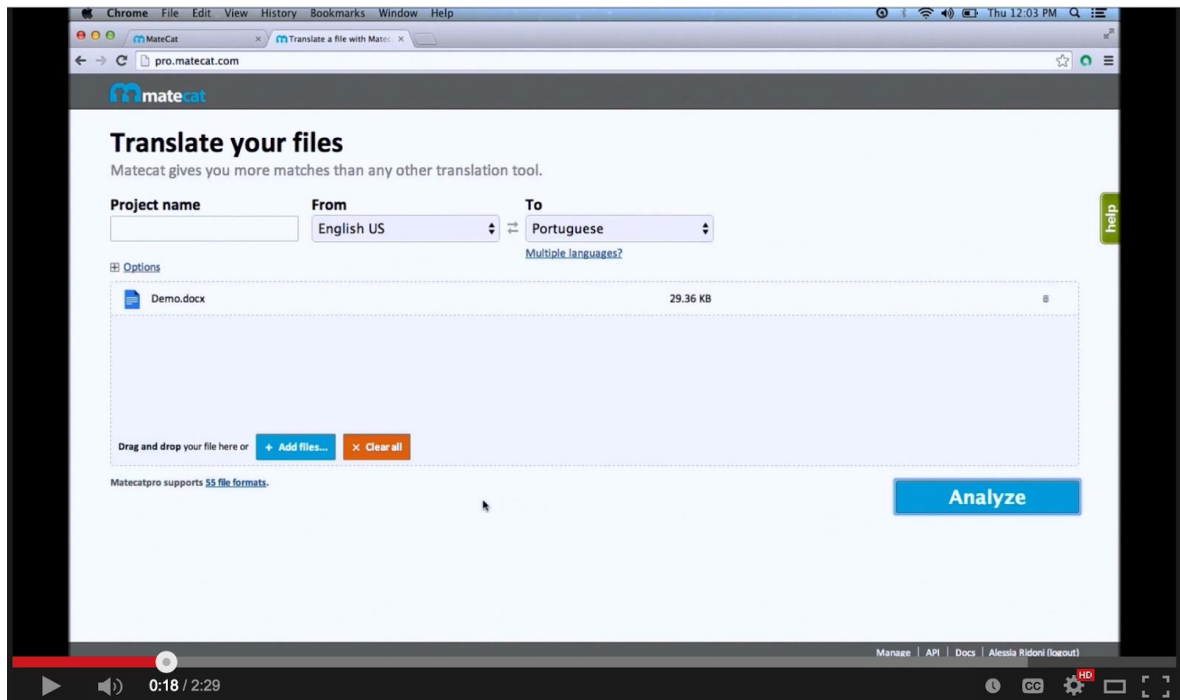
Chrome File Edit View History Bookmarks Window Help
Thu 12:03 PM
MateCat
Translate a file with Matec
pro.matecat.com
matecat

Translate your files
Matecat gives you more matches than any other translation tool.

Project name
From
English US
To
Portuguese
Multiple languages?
help
Options

Demo.docx
29.36 KB

Drag and drop your file here or
+ Add files...
× Clear all

Matecatpro supports 55 file formats.

Analyze

Manage | API | Docs | Alessia Ridoni (logout)

0:18 / 2:29
CC
HD